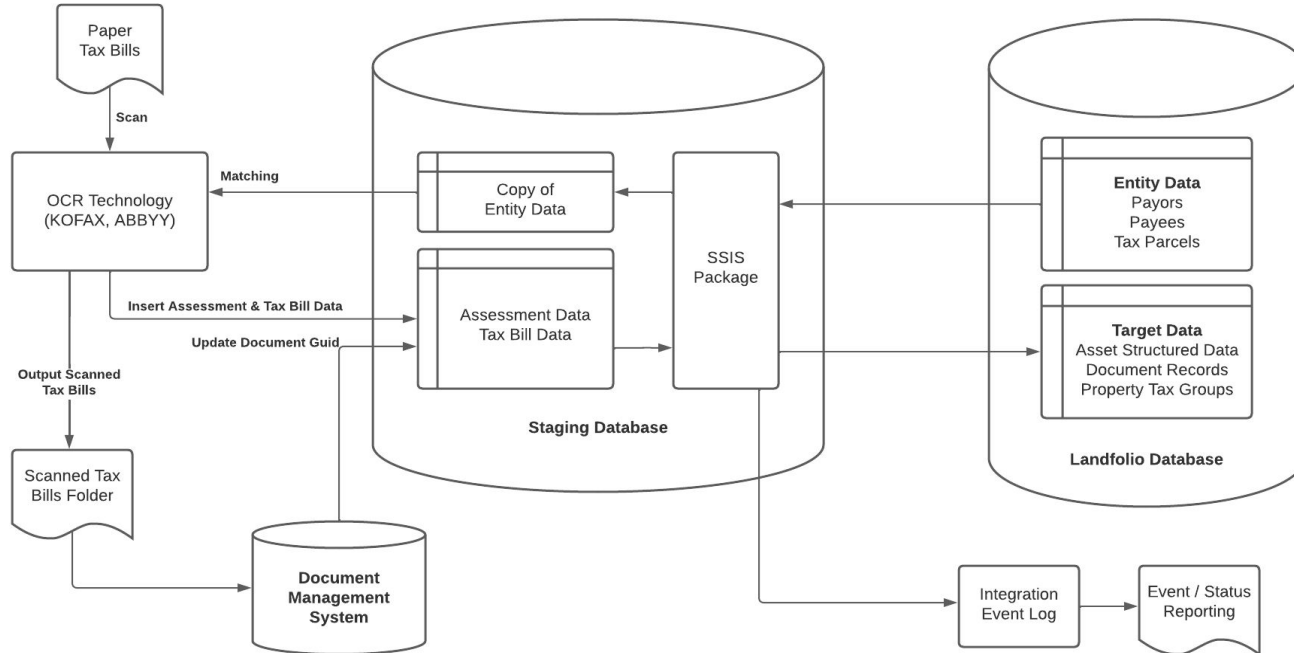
Paper Tax Bills

Scan

OCR Technology (KOFAX, ABBYY)

Matching

Copy of Entity Data

SSIS Package

Entity Data
Payors
Payees
Tax Parcels

Insert Assessment & Tax Bill Data

Update Document Guid

Assessment Data
Tax Bill Data

Target Data
Asset Structured Data
Document Records
Property Tax Groups

Output Scanned Tax Bills

Staging Database

Landfolio Database

Scanned Tax Bills Folder

Document Management System

Integration Event Log

Event / Status Reporting